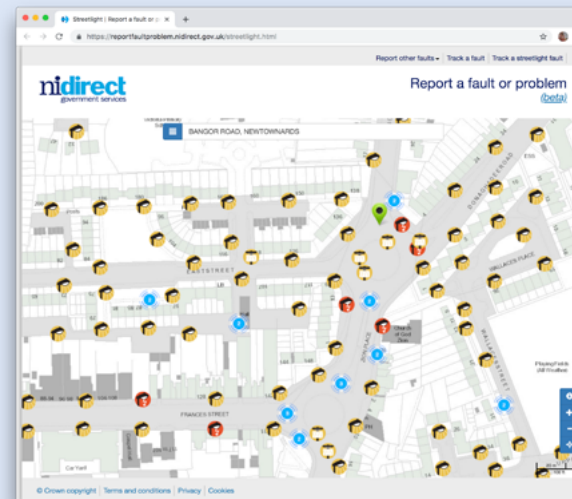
Streetlight | Report a fault or p ×
https://reportfaultproblem.nidirect.gov.uk/streetlight.html

Report other faults ▾ | Track a fault | Track a streetlight fault

nidirect
government services

Report a fault or problem
(beta)

BANGOR ROAD, NEWTOWNARDS

EAST STREET

FRANCES STREET

WALLACES PLACE

Church of God

Car Park

© Crown copyright | Terms and conditions | Privacy | Cookies